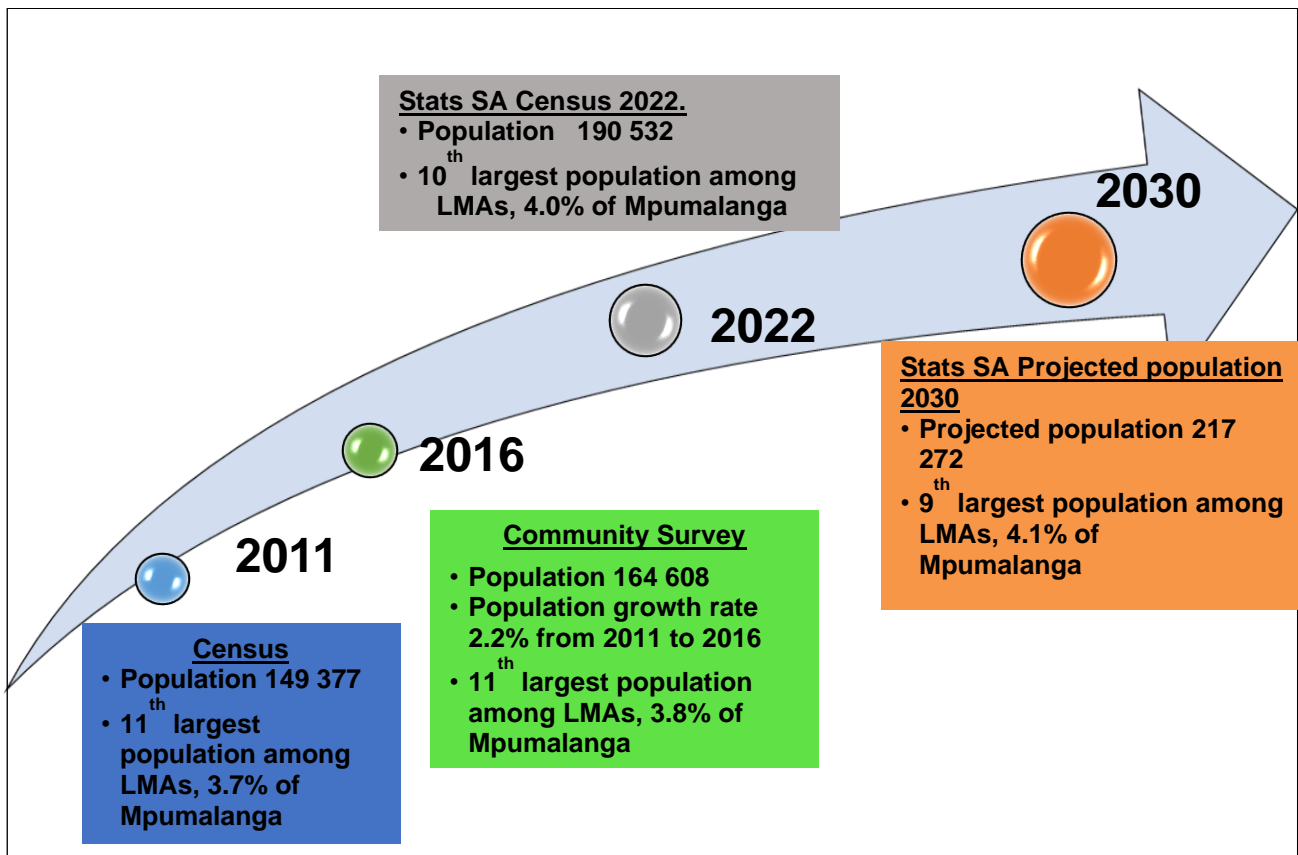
Stats SA Census 2022.
• Population 190 532
• $10^{th}$ largest population among LMAs, 4.0% of Mpumalanga

2030

2022

Stats SA Projected population 2030
• Projected population 217 272
• $9^{th}$ largest population among LMAs, 4.1% of Mpumalanga

2016

Community Survey
• Population 164 608
• Population growth rate 2.2% from 2011 to 2016
• $11^{th}$ largest population among LMAs, 3.8% of Mpumalanga

2011

Census
• Population 149 377
• $11^{th}$ largest population among LMAs, 3.7% of Mpumalanga